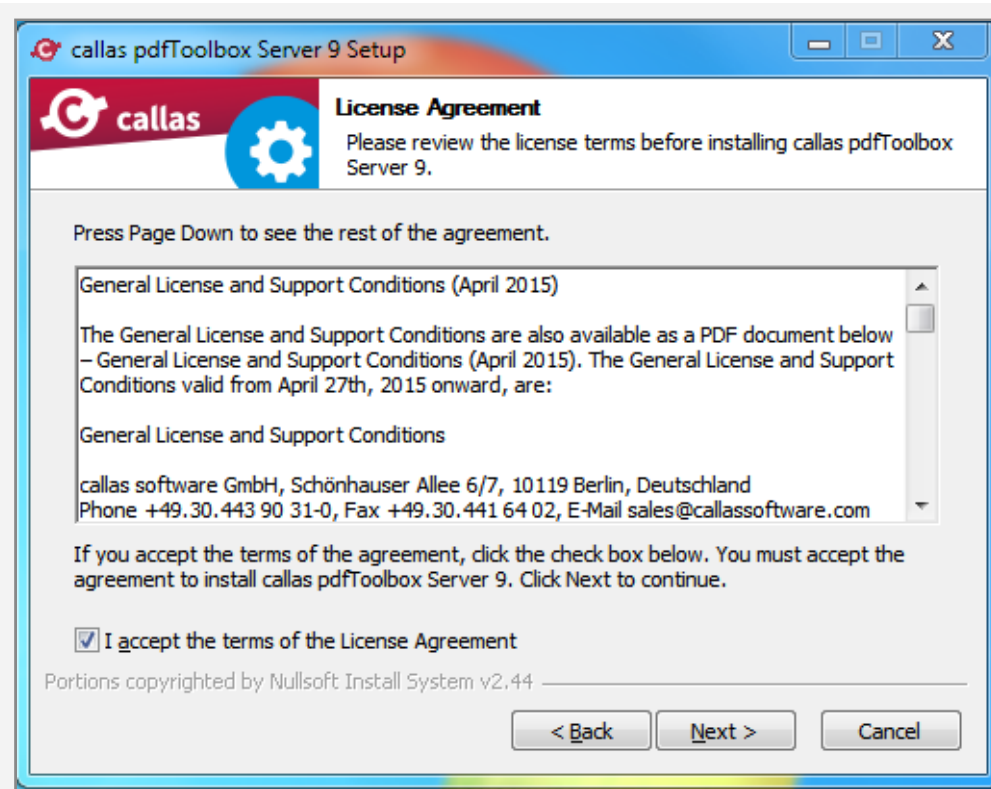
callas pdfToolbox Server 9 Setup

callas

License Agreement

Please review the license terms before installing callas pdfToolbox Server 9.

Press Page Down to see the rest of the agreement.

General License and Support Conditions (April 2015)

The General License and Support Conditions are also available as a PDF document below – General License and Support Conditions (April 2015). The General License and Support Conditions valid from April 27th, 2015 onward, are:

General License and Support Conditions

callas software GmbH, Schönhauser Allee 6/7, 10119 Berlin, Deutschland
Phone +49.30.443 90 31-0, Fax +49.30.441 64 02, E-Mail sales@callassoftware.com

If you accept the terms of the agreement, click the check box below. You must accept the agreement to install callas pdfToolbox Server 9. Click Next to continue.

I accept the terms of the License Agreement

Portions copyrighted by Nullsoft Install System v2.44

< Back

Next >

Cancel